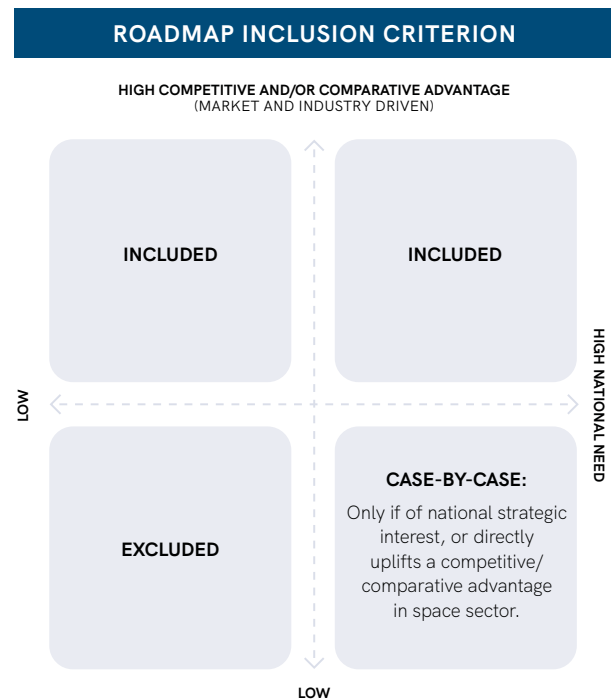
ROADMAP INCLUSION CRITERION

HIGH COMPETITIVE AND/OR COMPARATIVE ADVANTAGE
(MARKET AND INDUSTRY DRIVEN)

INCLUDED

INCLUDED

LOW

HIGH NATIONAL NEED

EXCLUDED

CASE-BY-CASE:
Only if of national strategic interest, or directly uplifts a competitive/comparative advantage in space sector.

LOW